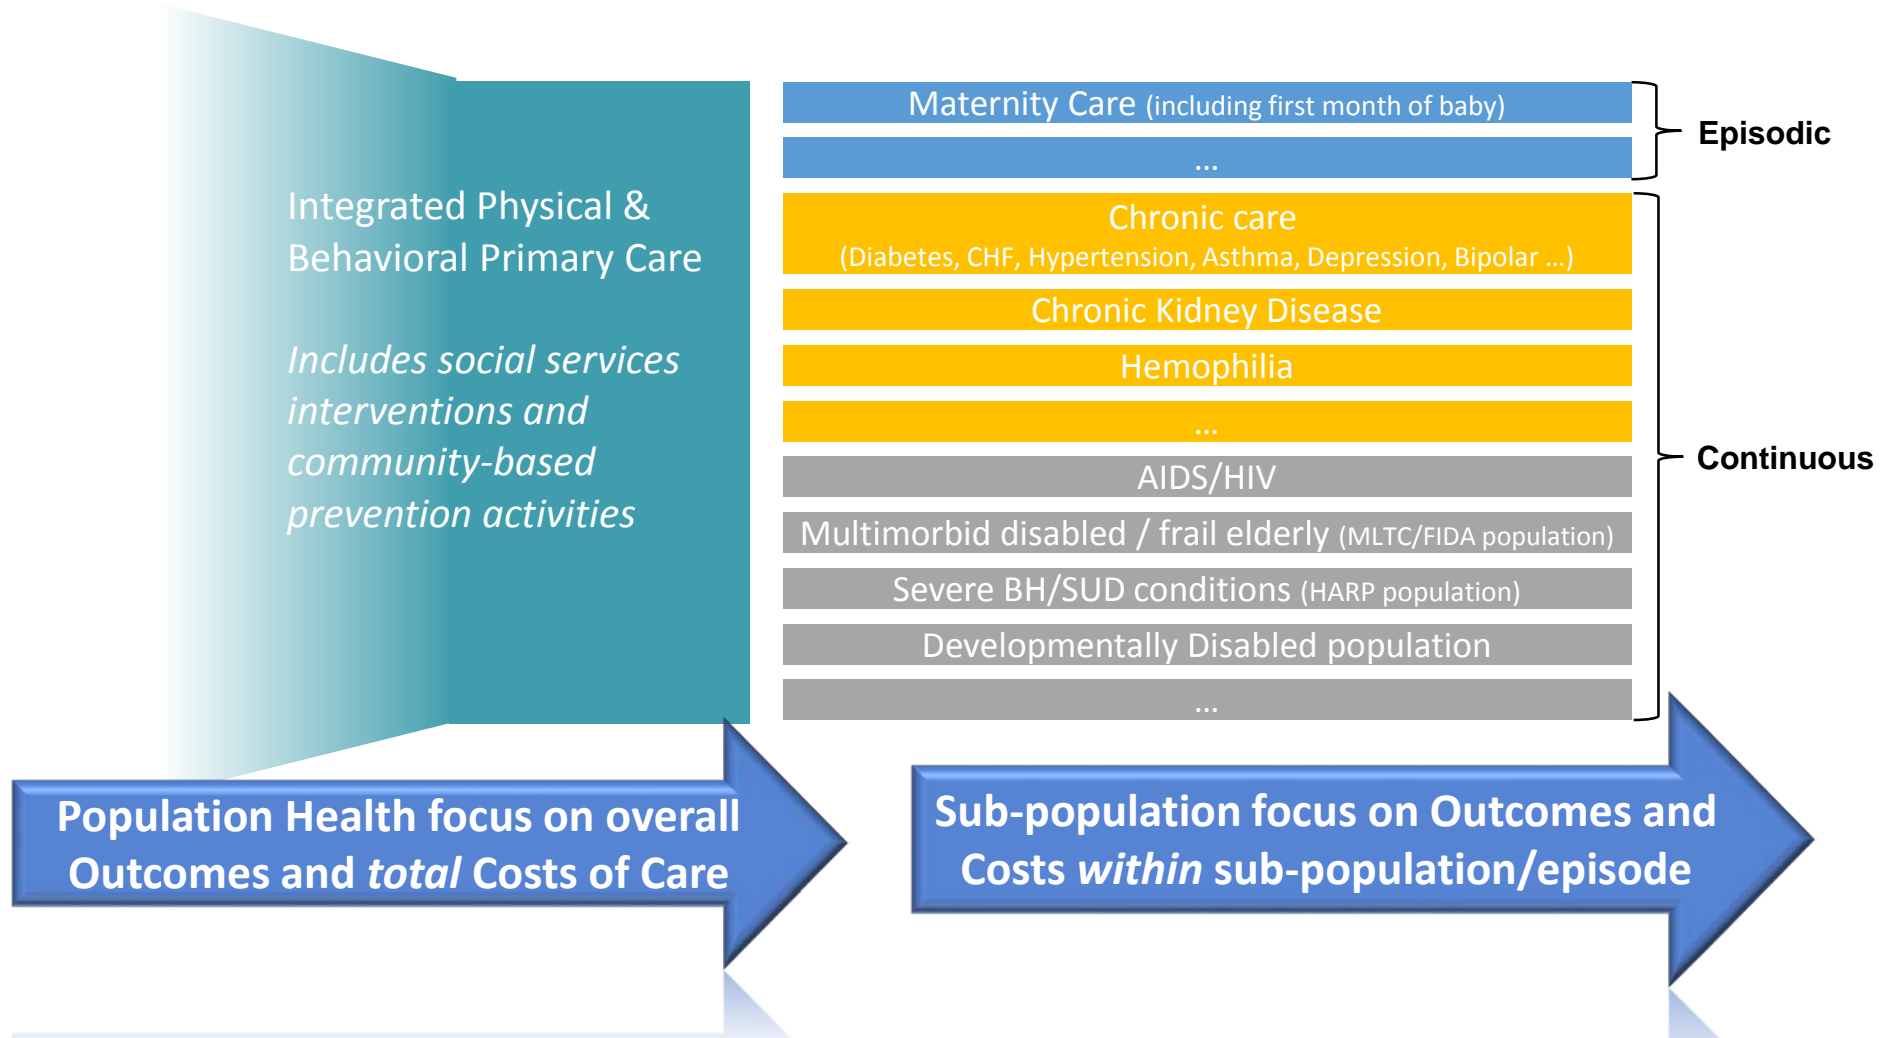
Integrated Physical & Behavioral Primary Care

*Includes social services interventions and community-based prevention activities*

Maternity Care (including first month of baby)

...

Episodic

Chronic care
(Diabetes, CHF, Hypertension, Asthma, Depression, Bipolar ...)

Chronic Kidney Disease

Hemophilia

...

AIDS/HIV

Multimorbid disabled / frail elderly (MLTC/FIDA population)

Severe BH/SUD conditions (HARP population)

Developmentally Disabled population

...

Continuous

Population Health focus on overall Outcomes and *total* Costs of Care

Sub-population focus on Outcomes and Costs *within* sub-population/episode